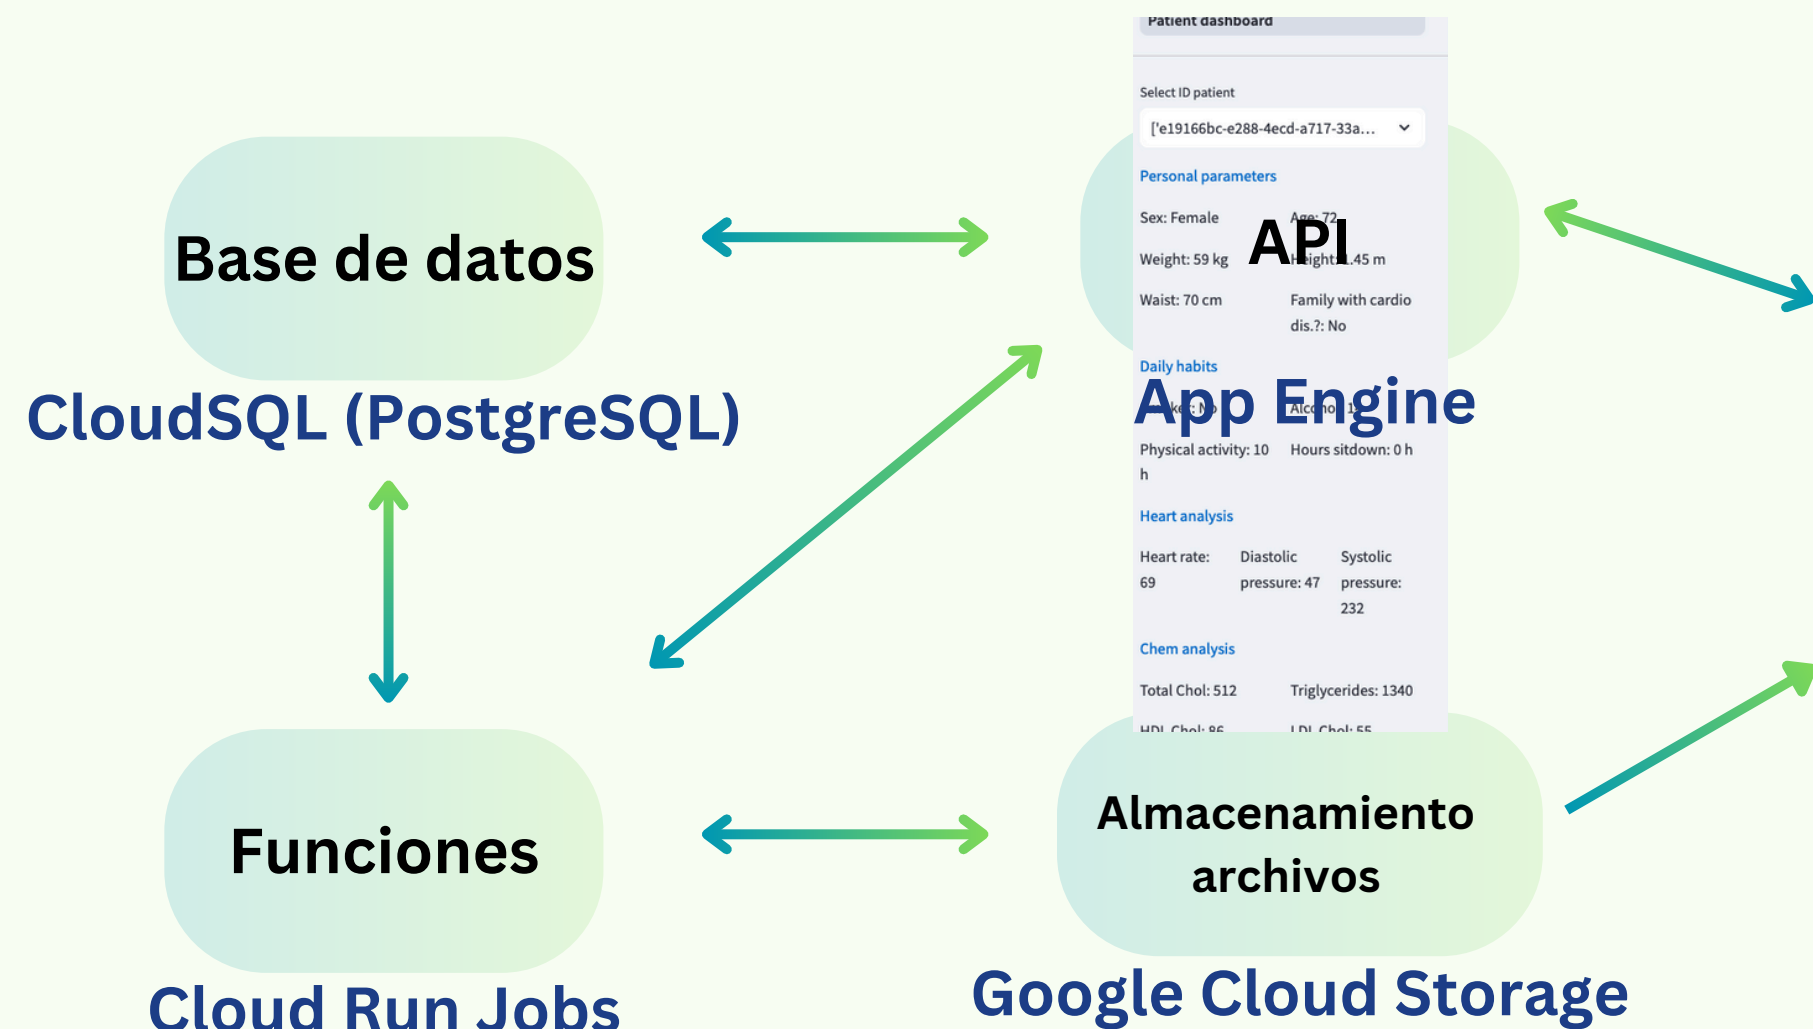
Base de datos

CloudSQL (PostgreSQL)

Patient dashboard

Select ID patient

['e19166bc-e288-4ecd-a717-33a...

Personal parameters

Sex: Female

Age: 72

API

Weight: 59 kg

Height: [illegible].45 m

Waist: 70 cm

Family with cardio dis.?: No

Daily habits

App Engine

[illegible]ke: No

Alco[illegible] 1

Physical activity: 10 h

Hours sitdown: 0 h

Heart analysis

Heart rate: 69

Diastolic pressure: 47

Systolic pressure: 232

Chem analysis

Total Chol: 512

Triglycerides: 1340

HDL Chol: 86

LDL Chol: 55

Funciones

Cloud Run Jobs

Almacenamiento archivos

Google Cloud Storage